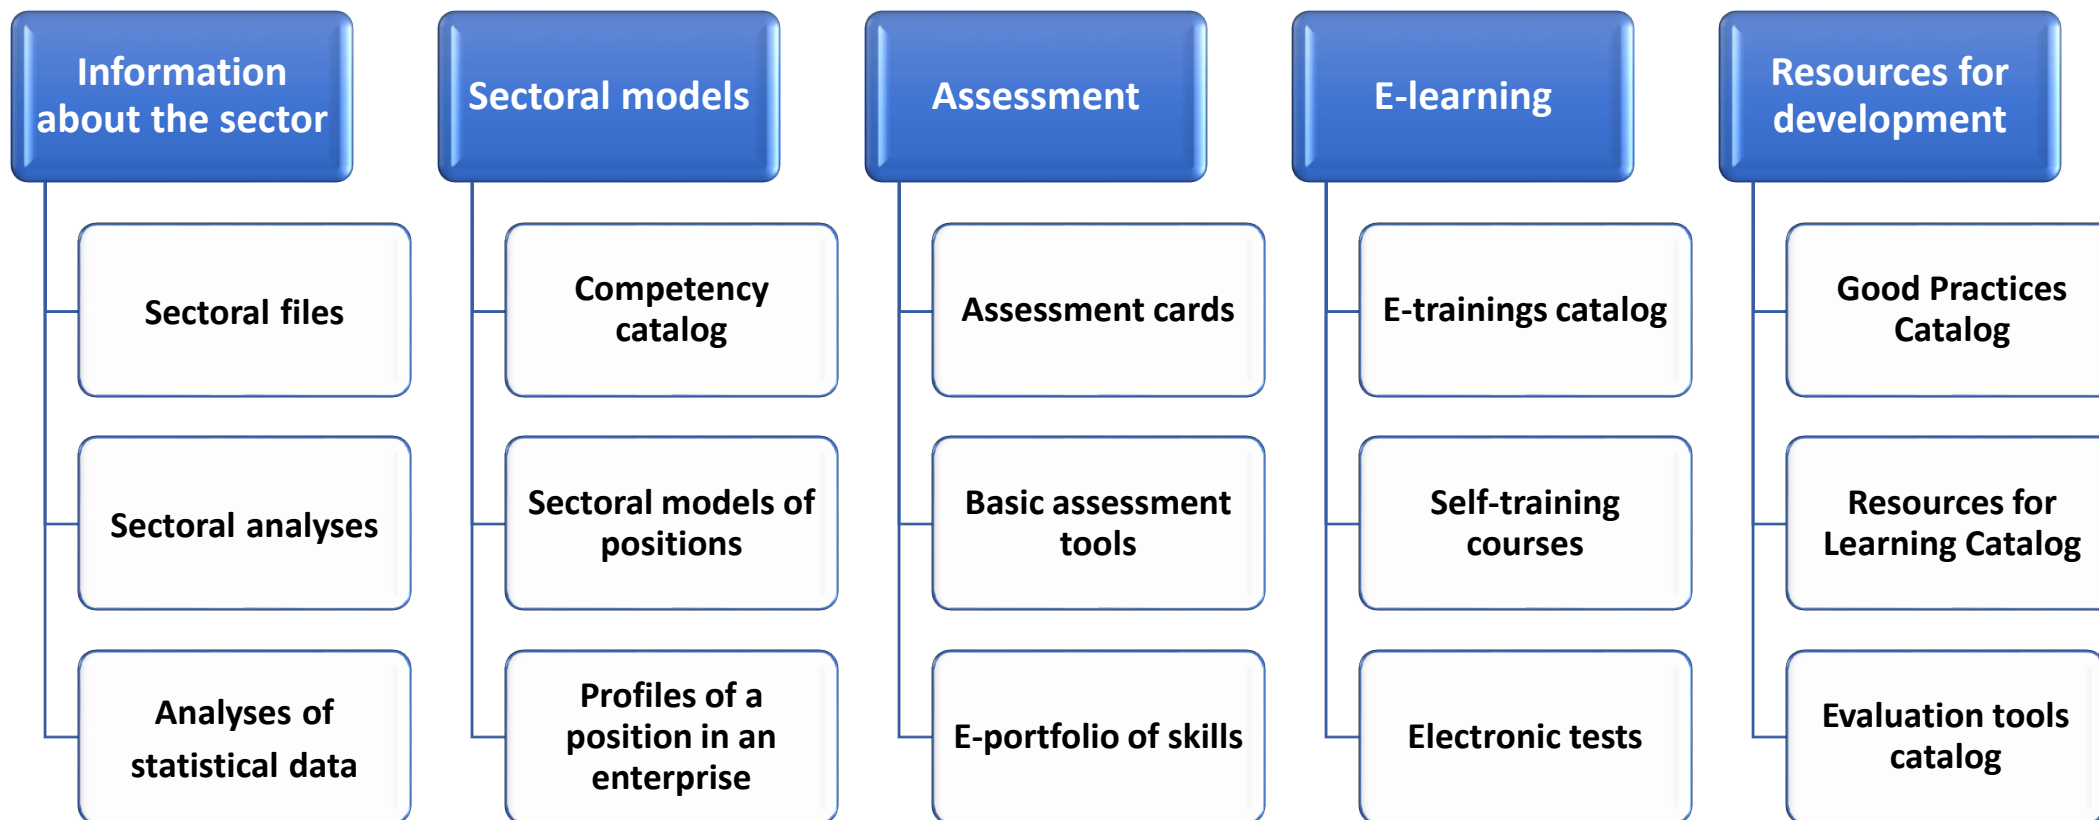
Information about the sector

Sectoral files

Sectoral analyses

Analyses of statistical data

Sectoral models

Competency catalog

Sectoral models of positions

Profiles of a position in an enterprise

Assessment

Assessment cards

Basic assessment tools

E-portfolio of skills

E-learning

E-trainings catalog

Self-training courses

Electronic tests

Resources for development

Good Practices Catalog

Resources for Learning Catalog

Evaluation tools catalog